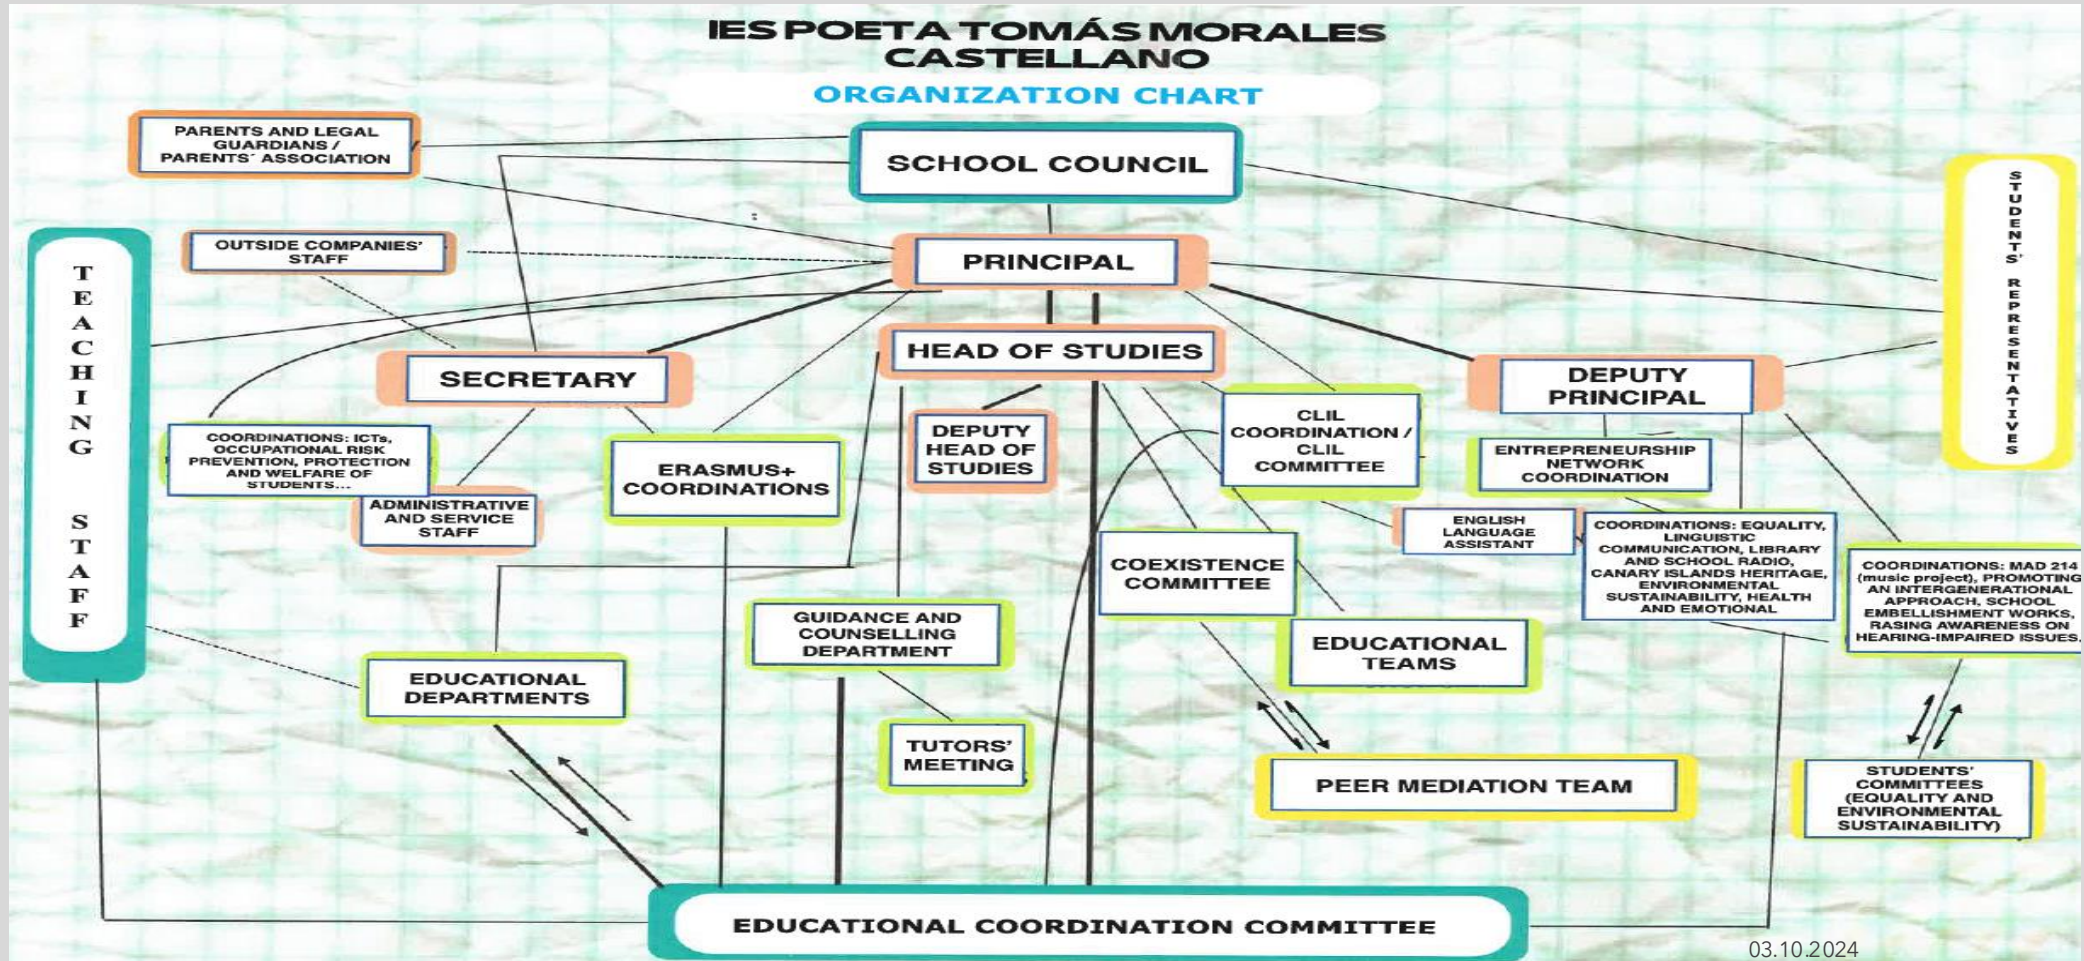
IES POETA TOMÁS MORALES CASTELLANO

ORGANIZATION CHART

PARENTS AND LEGAL GUARDIANS / PARENTS´ ASSOCIATION

SCHOOL COUNCIL

STUDENTS' REPRESENTATIVES

OUTSIDE COMPANIES' STAFF

PRINCIPAL

TEACHING STAFF

SECRETARY

HEAD OF STUDIES

DEPUTY PRINCIPAL

COORDINATIONS: ICTs, OCCUPATIONAL RISK PREVENTION, PROTECTION AND WELFARE OF STUDENTS...

ERASMUS+ COORDINATIONS

DEPUTY HEAD OF STUDIES

CLIL COORDINATION / CLIL COMMITTEE

ENTREPRENEURSHIP NETWORK COORDINATION

ADMINISTRATIVE AND SERVICE STAFF

ENGLISH LANGUAGE ASSISTANT

COORDINATIONS: EQUALITY, LINGUISTIC COMMUNICATION, LIBRARY AND SCHOOL RADIO, CANARY ISLANDS HERITAGE, ENVIRONMENTAL SUSTAINABILITY, HEALTH AND EMOTIONAL

COORDINATIONS: MAD 214 (music project), PROMOTING AN INTERGENERATIONAL APPROACH, SCHOOL EMBELLISHMENT WORKS, RASING AWARENESS ON HEARING-IMPAIRED ISSUES.

COEXISTENCE COMMITTEE

GUIDANCE AND COUNSELLING DEPARTMENT

EDUCATIONAL TEAMS

EDUCATIONAL DEPARTMENTS

TUTORS' MEETING

PEER MEDIATION TEAM

STUDENTS' COMMITTEES (EQUALITY AND ENVIRONMENTAL SUSTAINABILITY)

EDUCATIONAL COORDINATION COMMITTEE

03.10.2024